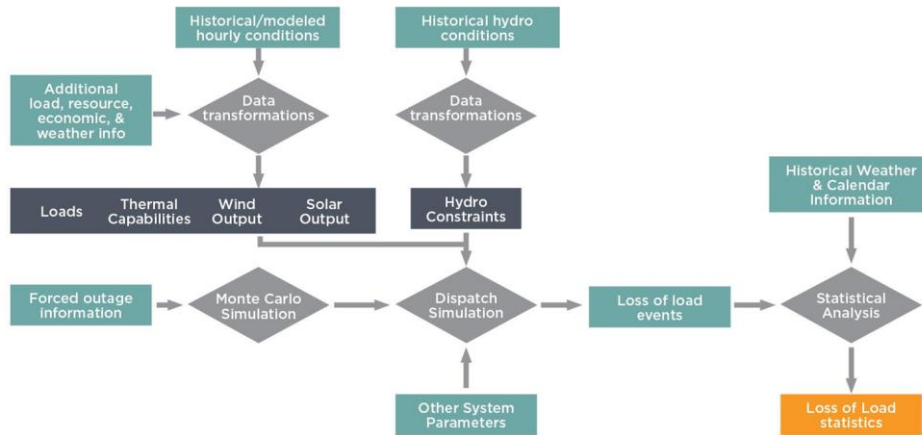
Historical/modeled hourly conditions

Historical hydro conditions

Additional load, resource, economic, & weather info

Data transformations

Data transformations

Loads

Thermal Capabilities

Wind Output

Solar Output

Hydro Constraints

Historical Weather & Calendar Information

Forced outage information

Monte Carlo Simulation

Dispatch Simulation

Loss of load events

Statistical Analysis

Other System Parameters

Loss of Load statistics